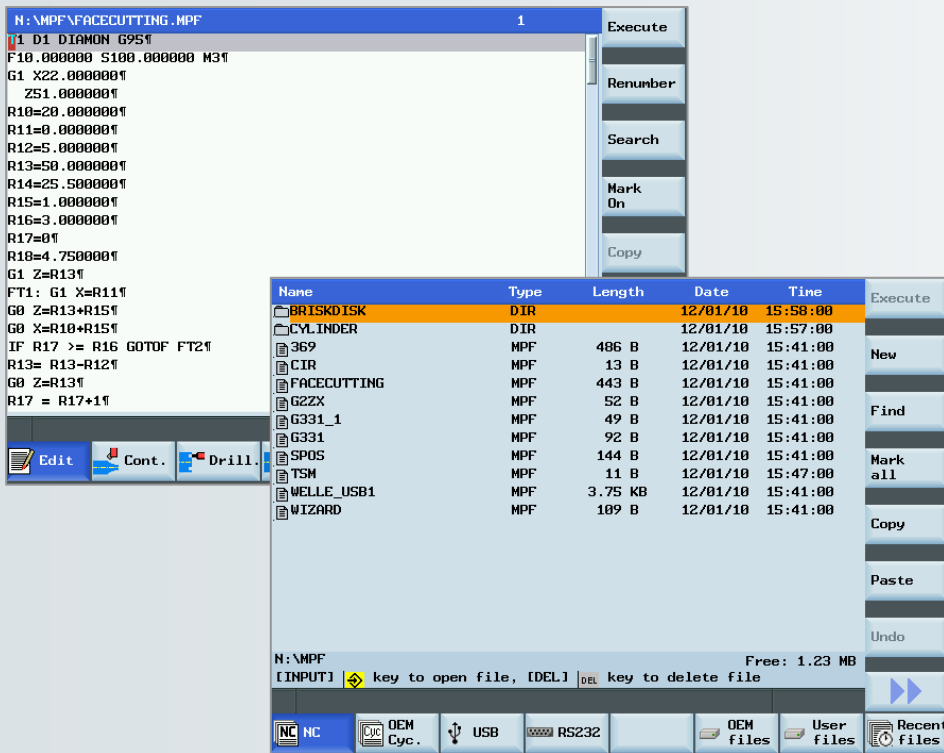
N:\MPF\FACECUTTING.MPF 1

T1 D1 DIAMON G95¶
F10.000000 S100.000000 M3¶
G1 X22.000000¶
Z51.000000¶
R10=20.000000¶
R11=0.000000¶
R12=5.000000¶
R13=50.000000¶
R14=25.500000¶
R15=1.000000¶
R16=3.000000¶
R17=0¶
R18=4.750000¶
G1 Z=R13¶
FT1: G1 X=R11¶
G0 Z=R13+R15¶
G0 X=R10+R15¶
IF R17 >= R16 GOTOF FT2¶
R13= R13-R12¶
G0 Z=R13¶
R17 = R17+1¶

Execute
Renumber
Search
Mark On
Copy

Edit
Cont.
Drill.

| Name | Type | Length | Date | Time |
|---|---|---|---|---|
| BRISKDISK | DIR | | 12/01/10 | 15:58:00 |
| CYLINDER | DIR | | 12/01/10 | 15:57:00 |
| 369 | MPF | 486 B | 12/01/10 | 15:41:00 |
| CIR | MPF | 13 B | 12/01/10 | 15:41:00 |
| FACECUTTING | MPF | 443 B | 12/01/10 | 15:41:00 |
| G2ZX | MPF | 52 B | 12/01/10 | 15:41:00 |
| G331_1 | MPF | 49 B | 12/01/10 | 15:41:00 |
| G331 | MPF | 92 B | 12/01/10 | 15:41:00 |
| SPOS | MPF | 144 B | 12/01/10 | 15:41:00 |
| TSM | MPF | 11 B | 12/01/10 | 15:47:00 |
| WELLE_USB1 | MPF | 3.75 KB | 12/01/10 | 15:41:00 |
| WIZARD | MPF | 109 B | 12/01/10 | 15:41:00 |

N:\MPF
Free: 1.23 MB
[INPUT] key to open file, [DEL] DEL key to delete file

Execute
New
Find
Mark all
Copy
Paste
Undo

NC
OEM Cyc.
USB
RS232
OEM files
User files
Recent files